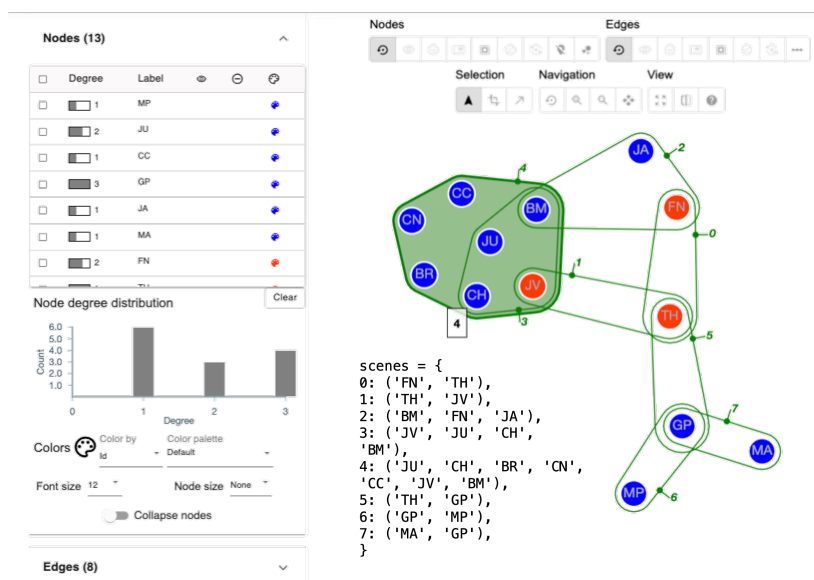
Nodes (13)

| | Degree | Label | | | |
|---|---|---|---|---|---|
| | 1 | MP | | | |
| | 2 | JU | | | |
| | 1 | CC | | | |
| | 3 | GP | | | |
| | 1 | JA | | | |
| | 1 | MA | | | |
| | 2 | FN | | | |

Node degree distribution

Clear

6.0
5.0
4.0
3.0
2.0
1.0
Count
0
1
2
3
Degree

Colors
Color by
Id
Color palette
Default

Font size 12
Node size None

Collapse nodes

Edges (8)

Nodes
Edges
Selection
Navigation
View

JA
2
CC
4
CN
BM
FN
0
JU
BR
1
CH
JV
4
3
TH
5
7
GP
MA
MP
6

scenes = {
0: ('FN', 'TH'),
1: ('TH', 'JV'),
2: ('BM', 'FN', 'JA'),
3: ('JV', 'JU', 'CH',
'BM'),
4: ('JU', 'CH', 'BR', 'CN',
'CC', 'JV', 'BM'),
5: ('TH', 'GP'),
6: ('GP', 'MP'),
7: ('MA', 'GP'),
}